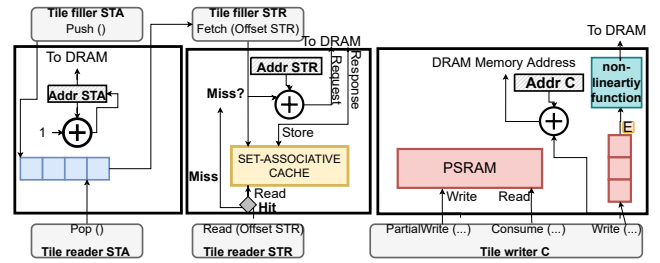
Tile filler STA
Push ()

Tile filler STR
Fetch (Offset STR)

To DRAM

Addr STA

1

Pop ()

Tile reader STA

To DRAM

Addr STR

Request

Response

Miss?

Store

SET-ASSOCIATIVE CACHE

Miss

Read

Hit

Read (Offset STR)

Tile reader STR

To DRAM

DRAM Memory Address

Addr C

non-lineartiy function

E

PSRAM

Write

Read

PartialWrite (...)

Consume (...)

Write (...)

Tile writer C